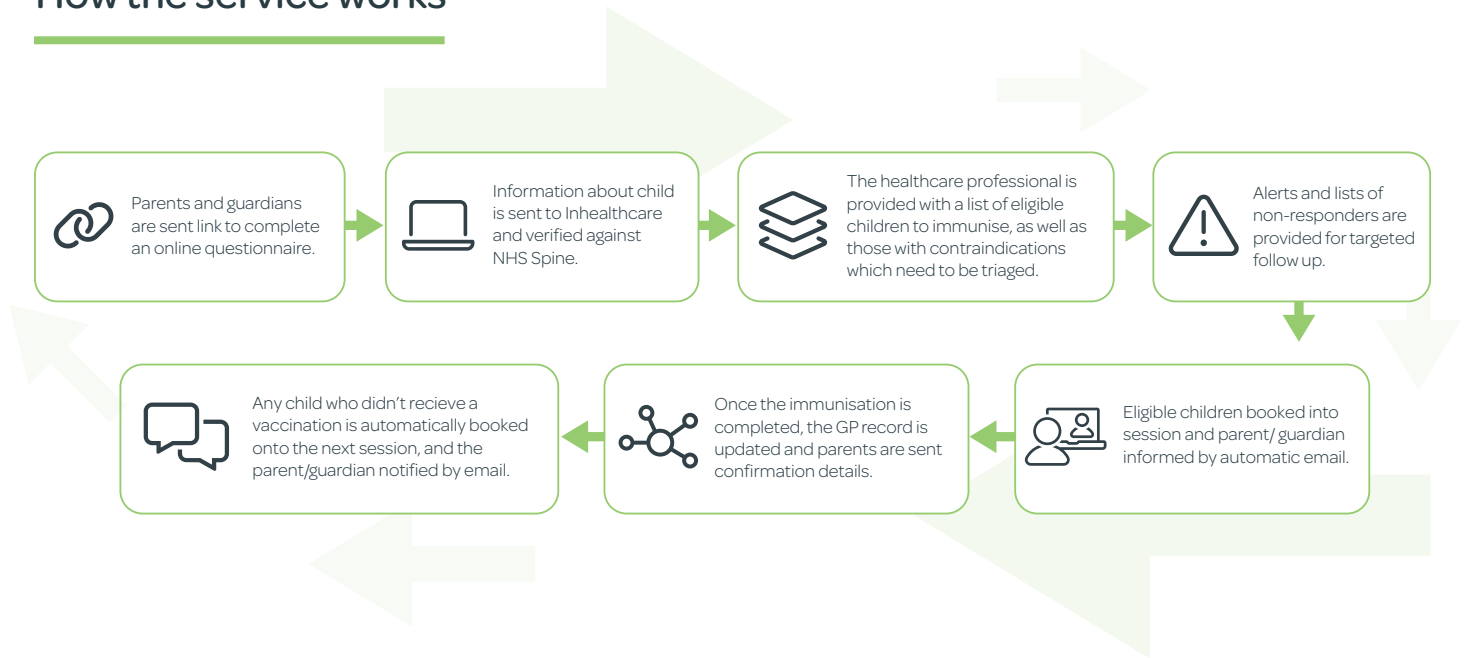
How the service works

Parents and guardians are sent link to complete an online questionnaire.

Information about child is sent to Inhealthcare and verified against NHS Spine.

The healthcare professional is provided with a list of eligible children to immunise, as well as those with contraindications which need to be triaged.

Alerts and lists of non-responders are provided for targeted follow up.

Eligible children booked into session and parent/ guardian informed by automatic email.

Once the immunisation is completed, the GP record is updated and parents are sent confirmation details.

Any child who didn't recieve a vaccination is automatically booked onto the next session, and the parent/guardian notified by email.